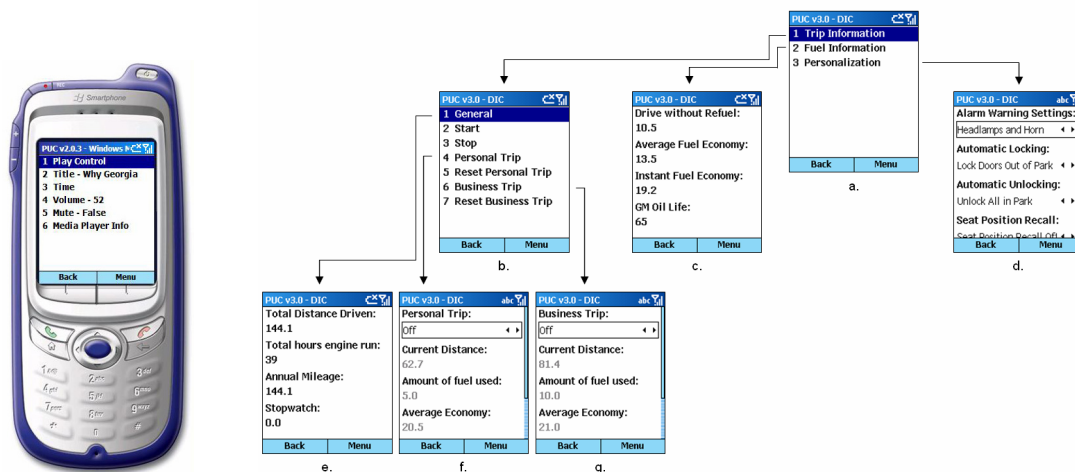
Smartphone

PUC v2.0.3 - Windows
1 Play Control
2 Title - Why Georgia
3 Time
4 Volume - 52
5 Mute - False
6 Media Player Info
Back Menu

1 2abc 3def 4ghi 5jkl 6mno 7pqrs 8tuv 9wxyz * 0 #

PUC v3.0 - DIC
1 Trip Information
2 Fuel Information
3 Personalization
Back Menu
a.

PUC v3.0 - DIC
1 General
2 Start
3 Stop
4 Personal Trip
5 Reset Personal Trip
6 Business Trip
7 Reset Business Trip
Back Menu
b.

PUC v3.0 - DIC
Drive without Refuel:
10.5
Average Fuel Economy:
13.5
Instant Fuel Economy:
19.2
GM Oil Life:
65
Back Menu
c.

PUC v3.0 - DIC abc
Alarm Warning Settings:
Headlamps and Horn
Automatic Locking:
Lock Doors Out of Park
Automatic Unlocking:
Unlock All in Park
Seat Position Recall:
Seat Position Recall Off
Back Menu
d.

PUC v3.0 - DIC
Total Distance Driven:
144.1
Total hours engine run:
39
Annual Mileage:
144.1
Stopwatch:
0.0
Back Menu
e.

PUC v3.0 - DIC abc
Personal Trip:
Off
Current Distance:
62.7
Amount of fuel used:
5.0
Average Economy:
20.5
Back Menu
f.

PUC v3.0 - DIC abc
Business Trip:
Off
Current Distance:
81.4
Amount of fuel used:
10.0
Average Economy:
21.0
Back Menu
g.